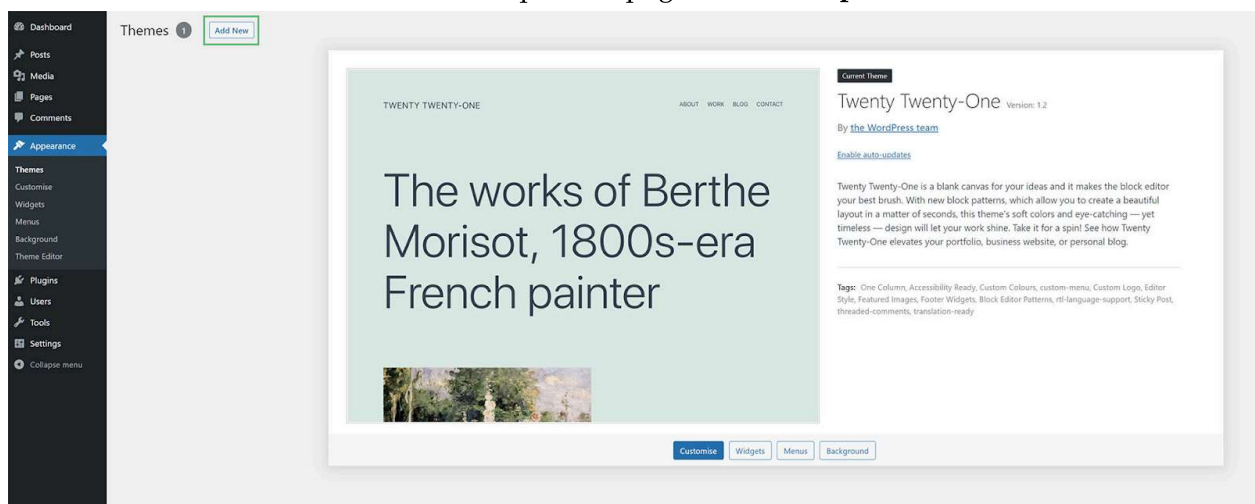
Dashboard
Posts
Media
Pages
Comments
Appearance
Themes
Customise
Widgets
Menus
Background
Theme Editor
Plugins
Users
Tools
Settings
Collapse menu

Themes 1 Add New

TWENTY TWENTY-ONE

ABOUT WORK BLOG CONTACT

The works of Berthe Morisot, 1800s-era French painter

Current Theme

Twenty Twenty-One Version: 1.2

By the WordPress team

Enable auto-updates

Twenty Twenty-One is a blank canvas for your ideas and it makes the block editor your best brush. With new block patterns, which allow you to create a beautiful layout in a matter of seconds, this theme's soft colors and eye-catching — yet timeless — design will let your work shine. Take it for a spin! See how Twenty Twenty-One elevates your portfolio, business website, or personal blog.

Tags: One Column, Accessibility Ready, Custom Colours, custom-menu, Custom Logo, Editor Style, Featured Images, Footer Widgets, Block Editor Patterns, rtl-language-support, Sticky Post, threaded-comments, translation-ready

Customise Widgets Menus Background